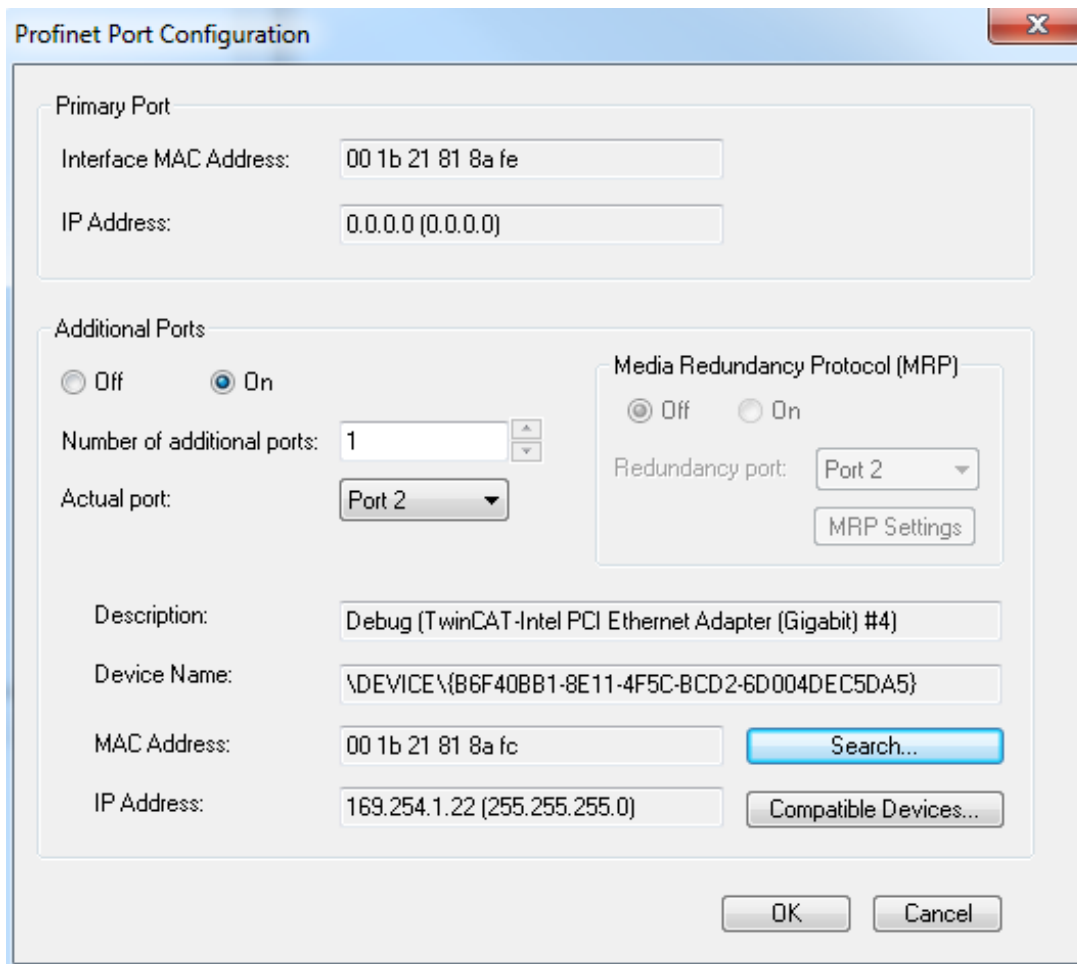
Profinet Port Configuration

Primary Port

Interface MAC Address: 00 1b 21 81 8a fe

IP Address: 0.0.0.0 (0.0.0.0)

Additional Ports

Off On

Number of additional ports: 1

Actual port: Port 2

Media Redundancy Protocol (MRP)

Off On

Redundancy port: Port 2

MRP Settings

Description: Debug (TwinCAT-Intel PCI Ethernet Adapter (Gigabit) #4)

Device Name: \DEVICE\{B6F40BB1-8E11-4F5C-BCD2-6D004DEC5DA5}

MAC Address: 00 1b 21 81 8a fc

Search...

IP Address: 169.254.1.22 (255.255.255.0)

Compatible Devices...

OK

Cancel